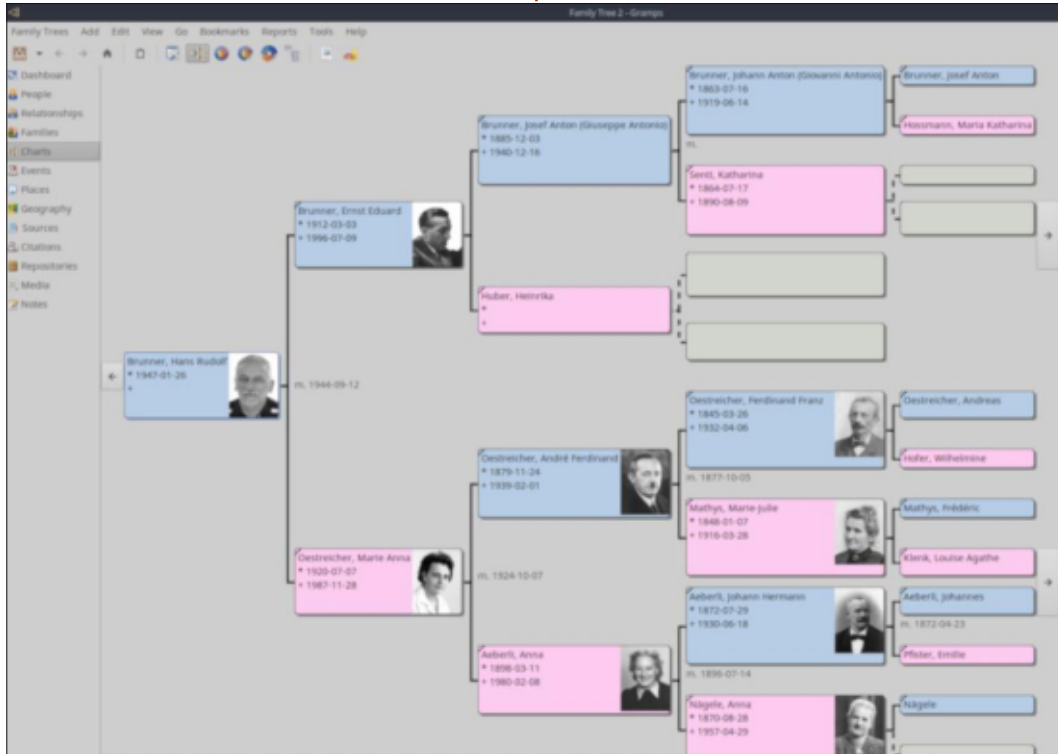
Family Tree 2 - Gramps

Family Trees Add Edit View Go Bookmarks Reports Tools Help

Dashboard
People
Relationships
Families
Charts
Events
Places
Geography
Sources
Citations
Repositories
Media
Notes

Brunner, Hans Rudolf
* 1947-01-26
+

m. 1944-09-12

Brunner, Ernst Eduard
* 1912-03-03
+ 1996-07-09

Oestreicher, Marie Anna
* 1920-07-07
+ 1987-11-28

m. 1924-10-07

Brunner, Josef Anton (Giuseppe Antonio)
* 1885-12-03
+ 1940-12-16

Huber, Heinrika
*
+

Oestreicher, André Ferdinand
* 1879-11-24
+ 1939-02-01

Aeberli, Anna
* 1898-03-11
+ 1960-02-08

Brunner, Johann Anton (Giovanni Antonio)
* 1863-07-16
+ 1919-06-14

m.

Senti, Katharina
* 1864-07-17
+ 1890-08-09

Oestreicher, Ferdinand Franz
* 1845-03-26
+ 1932-04-06

m. 1877-10-05

Mathys, Marie-Julie
* 1848-01-07
+ 1916-03-28

Aeberli, Johann Hermann
* 1872-07-29
+ 1930-06-18

m. 1896-07-14

Nägele, Anna
* 1870-08-28
+ 1957-04-29

Brunner, Josef Anton

Hossmann, Maria Katharina

Oestreicher, Andreas

Hofer, Wilhelmine

Mathys, Frédéric

Klenk, Louise Agathe

Aeberli, Johannes

m. 1872-04-23

Pfister, Emilie

Nägele